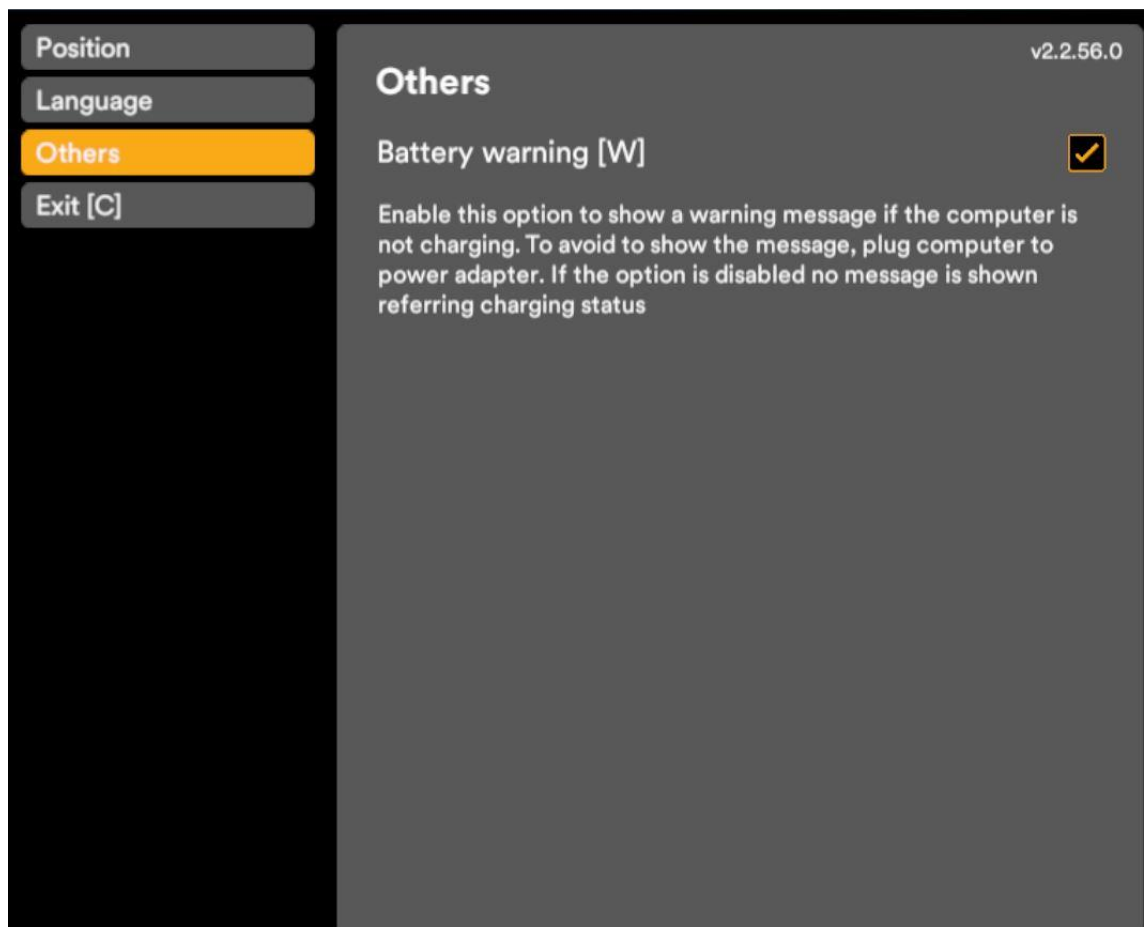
Position
Language
Others
Exit [C]

v2.2.56.0

Others

Battery warning [W]

Enable this option to show a warning message if the computer is not charging. To avoid to show the message, plug computer to power adapter. If the option is disabled no message is shown referring charging status